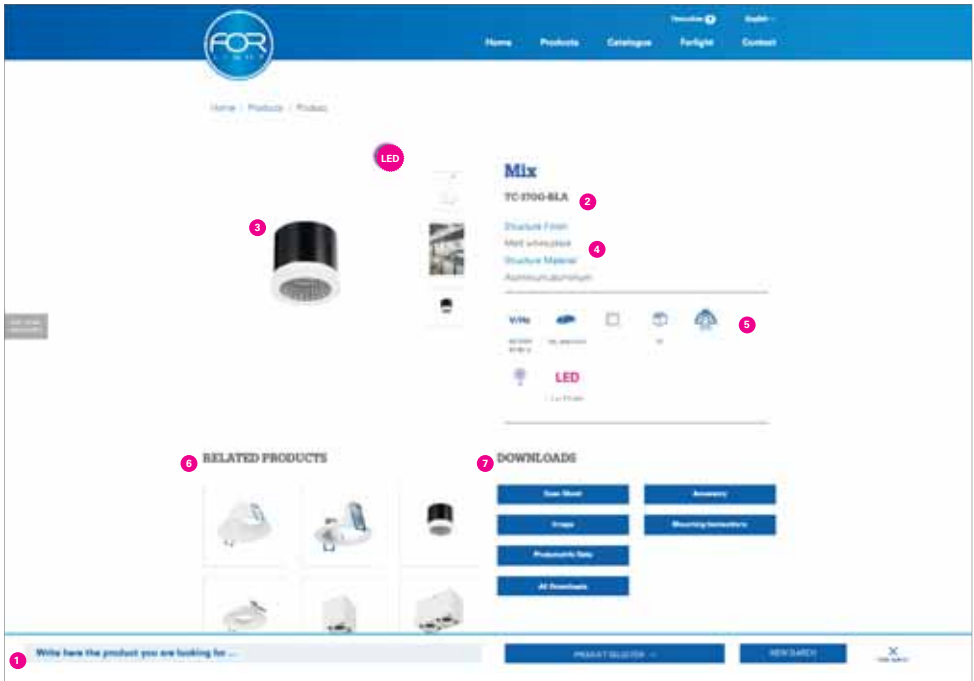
FOR

Newsletter English

Home Products Catalogues Forlight Contact

Home / Products / Product

LED

Mix

TC-3700-BLA

2

3

Structure Finish
Matt white/black
Structure Material
Aluminium/aluminium

4

5

LED

6 RELATED PRODUCTS

7 DOWNLOADS

Spec Sheet
Accessory
Images
Mounting Instructions
Photometric Data
All Downloads

1 Write here the product you are looking for ...

PRODUCT SELECTOR

NEW SEARCH